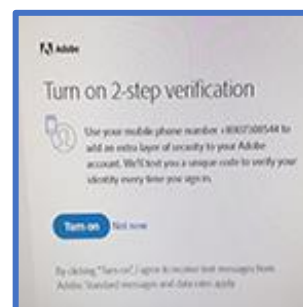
Adobe

Turn on 2-step verification

Use your mobile phone number +8007308544 to add an extra layer of security to your Adobe account. We'll text you a unique code to verify your identity every time you sign in.

Turn on Not now

By clicking "Turn on", I agree to receive text messages from Adobe. Standard message and data rates apply.